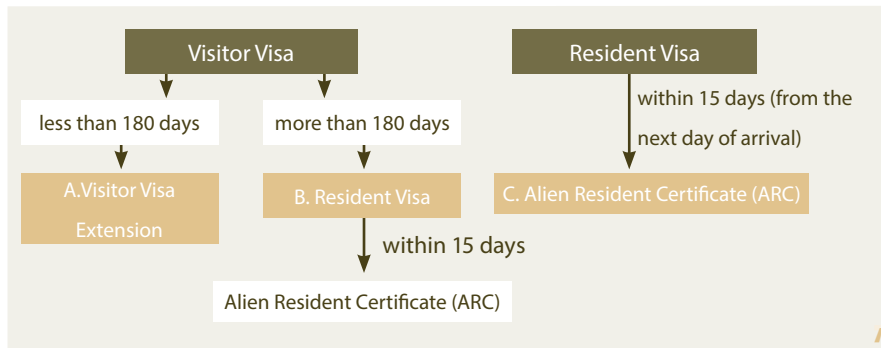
Visitor Visa

less than 180 days

A.Visitor Visa Extension

more than 180 days

B. Resident Visa

within 15 days

Alien Resident Certificate (ARC)

Resident Visa

within 15 days (from the next day of arrival)

C. Alien Resident Certificate (ARC)